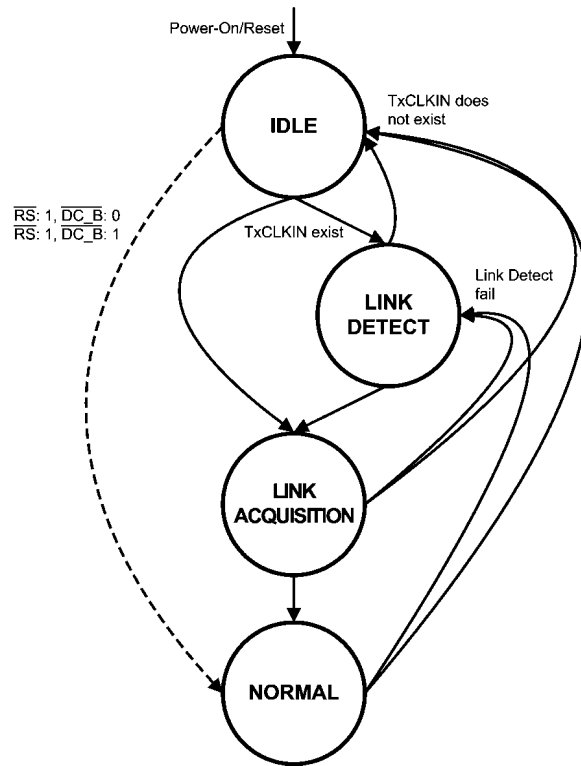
Power-On/Reset

IDLE

TxCLKIN does not exist

$\overline{RS}$: 1, $\overline{DC\_B}$: 0
$\overline{RS}$: 1, $\overline{DC\_B}$: 1

TxCLKIN exist

Link Detect fail

LINK DETECT

LINK ACQUISITION

NORMAL